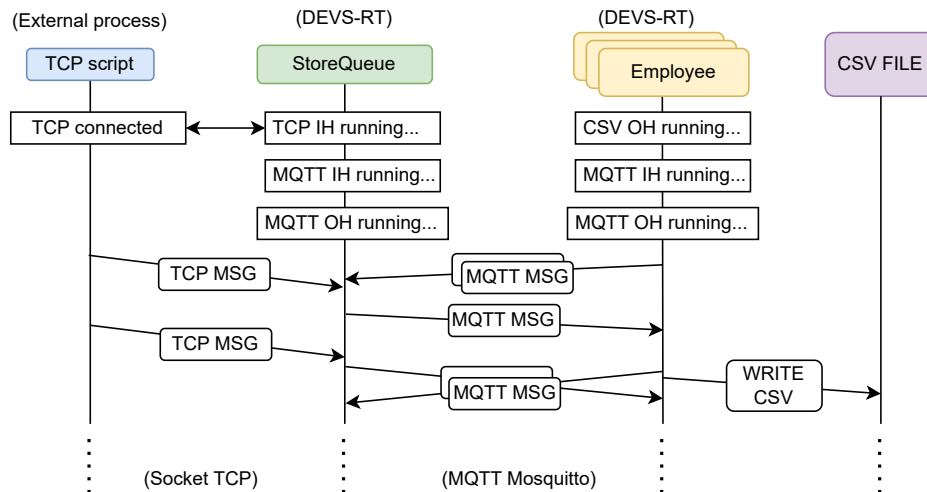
(External process)
TCP script

(DEVS-RT)
StoreQueue

(DEVS-RT)
Employee

CSV FILE

TCP connected

TCP IH running...

MQTT IH running...

MQTT OH running...

CSV OH running...

MQTT IH running...

MQTT OH running...

TCP MSG

MQTT MSG

MQTT MSG

TCP MSG

MQTT MSG

WRITE CSV

(Socket TCP)

(MQTT Mosquitto)